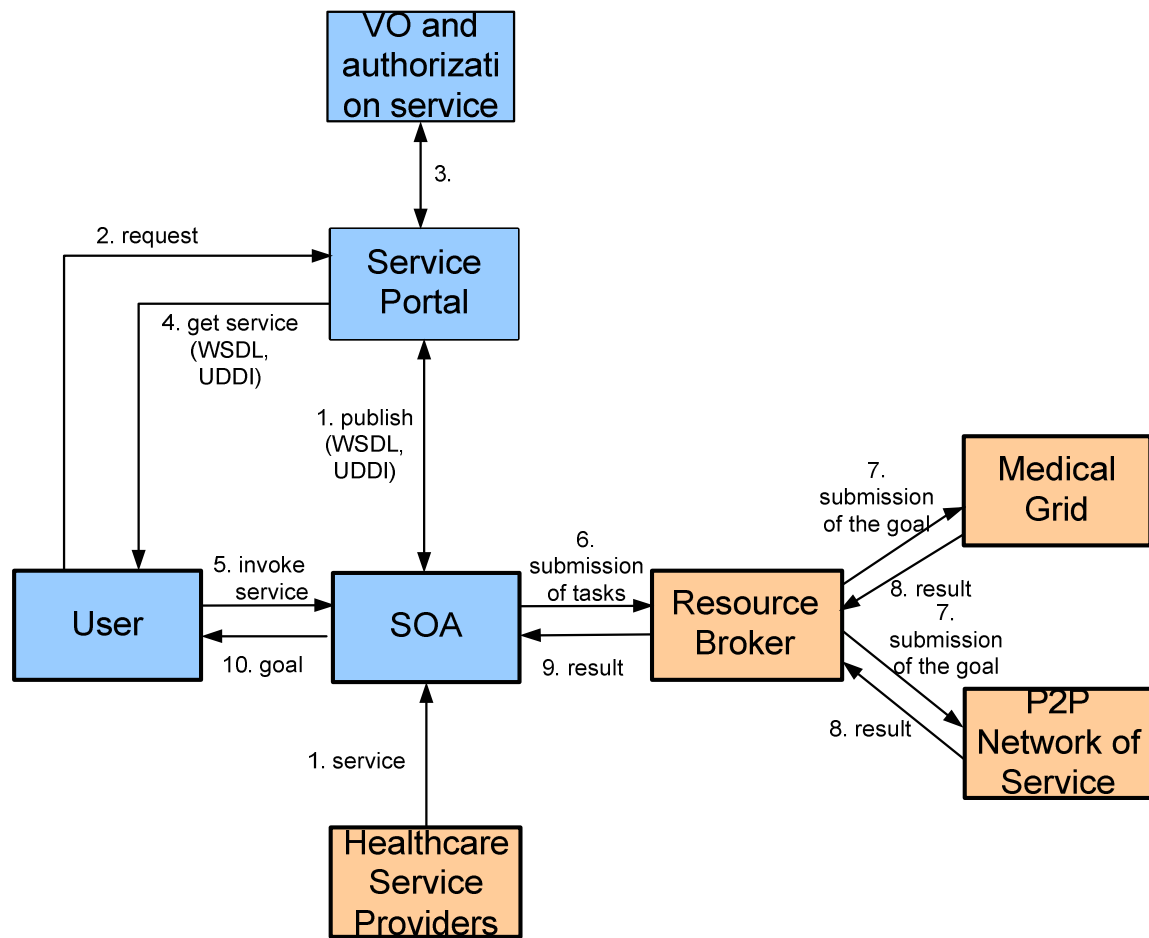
VO and authorizati on service

3.

2. request

Service Portal

4. get service (WSDL, UDDI)

1. publish (WSDL, UDDI)

7. submission of the goal

Medical Grid

6. submission of tasks

5. invoke service

8. result

User

SOA

Resource Broker

7. submission of the goal

10. goal

9. result

P2P Network of Service

8. result

1. service

Healthcare Service Providers